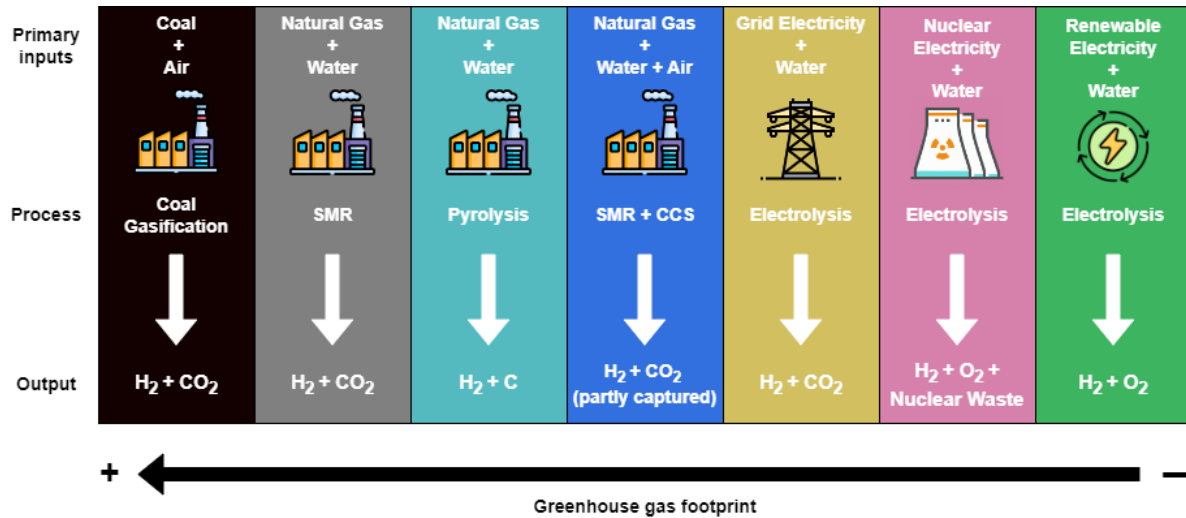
Primary inputs

Process

Output

Coal + Air

Coal Gasification

$H_2 + CO_2$

Natural Gas + Water

SMR

$H_2 + CO_2$

Natural Gas + Water

Pyrolysis

$H_2 + C$

Natural Gas + Water + Air

SMR + CCS

$H_2 + CO_2$ (partly captured)

Grid Electricity + Water

Electrolysis

$H_2 + CO_2$

Nuclear Electricity + Water

Electrolysis

$H_2 + O_2 +$ Nuclear Waste

Renewable Electricity + Water

Electrolysis

$H_2 + O_2$

+ –

Greenhouse gas footprint